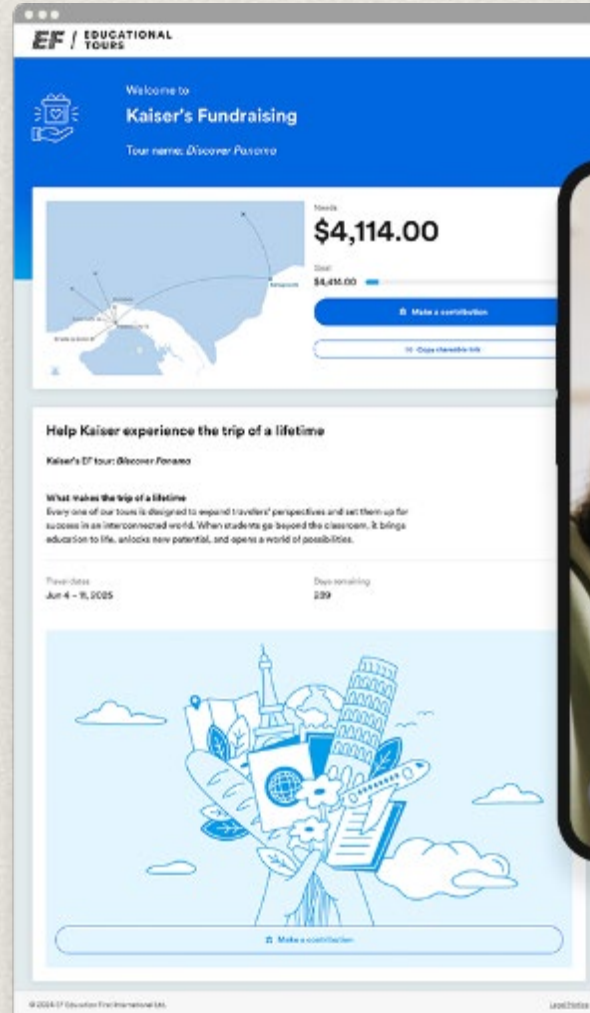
EF / EDUCATIONAL TOURS

Welcome to

Kaiser's Fundraising

Tour name: Discover Panama

Needs

$4,114.00

Goal

$4,414.00

Make a contribution

Copy shareable link

Help Kaiser experience the trip of a lifetime

Kaiser's EF tour: Discover Panama

What makes the trip of a lifetime

Every one of our tours is designed to expand travelers' perspectives and set them up for success in an interconnected world. When students go beyond the classroom, it brings education to life, unlocks new potential, and opens a world of possibilities.

Travel dates

Jun 4 – 11, 2025

Days remaining

239

Make a contribution

© 2024 EF Education First International Ltd.

Legal Notice